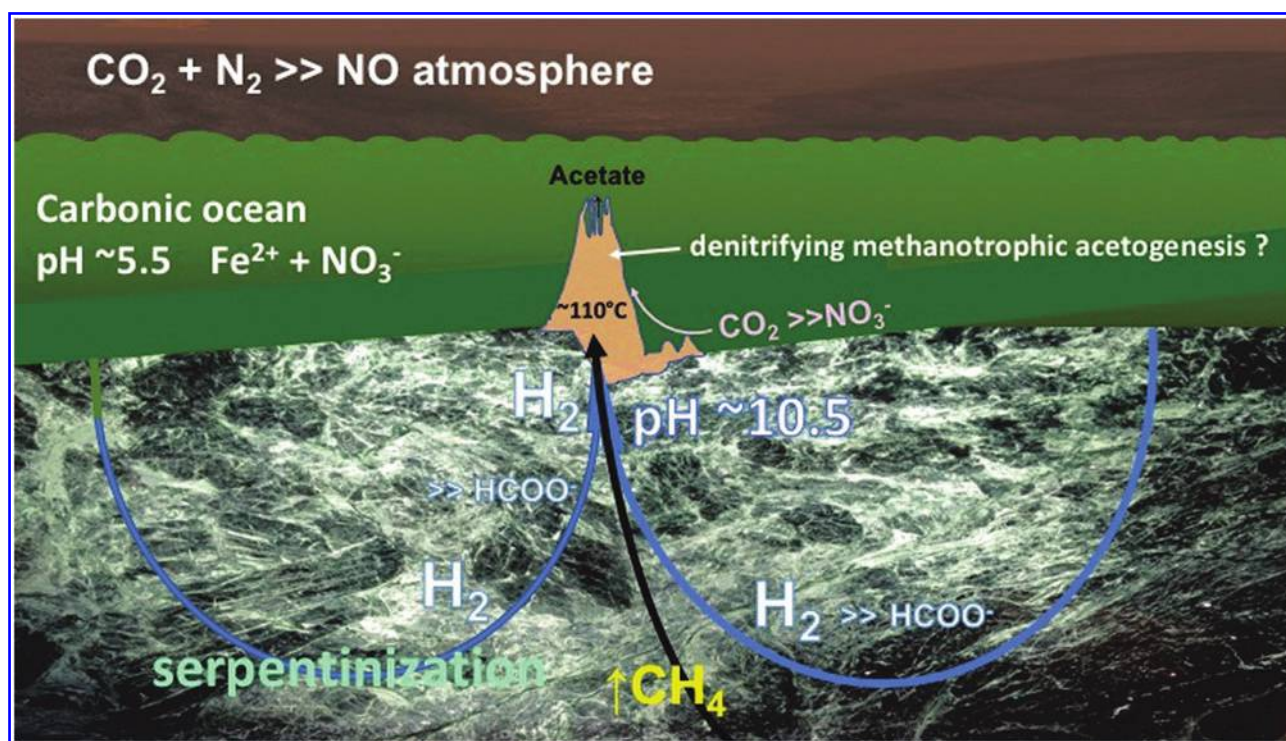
$CO_2 + N_2$ >> NO atmosphere

Acetate

Carbonic ocean

pH ~5.5 $Fe^{2+} + NO_3^-$

denitrifying methanotrophic acetogenesis ?

~110°C

$CO_2$ >>$NO_3^-$

$H_2$

pH ~10.5

>> $HCOO^-$

$H_2$

$H_2$ >> $HCOO^-$

serpentinization

↑$CH_4$